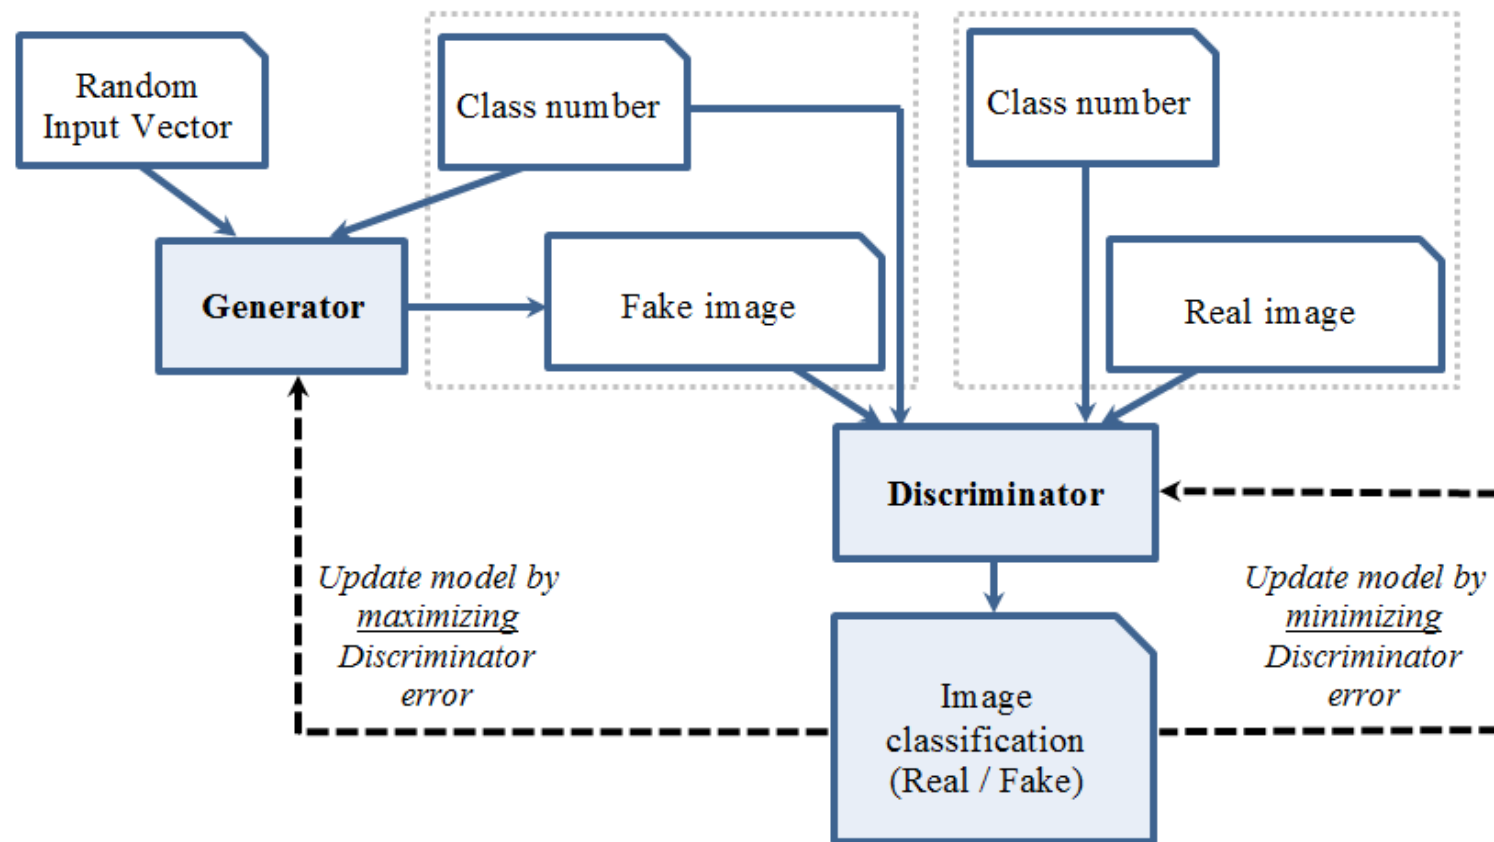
Random Input Vector

Class number

Class number

Generator

Fake image

Real image

Discriminator

Update model by maximizing Discriminator error

Update model by minimizing Discriminator error

Image classification (Real / Fake)